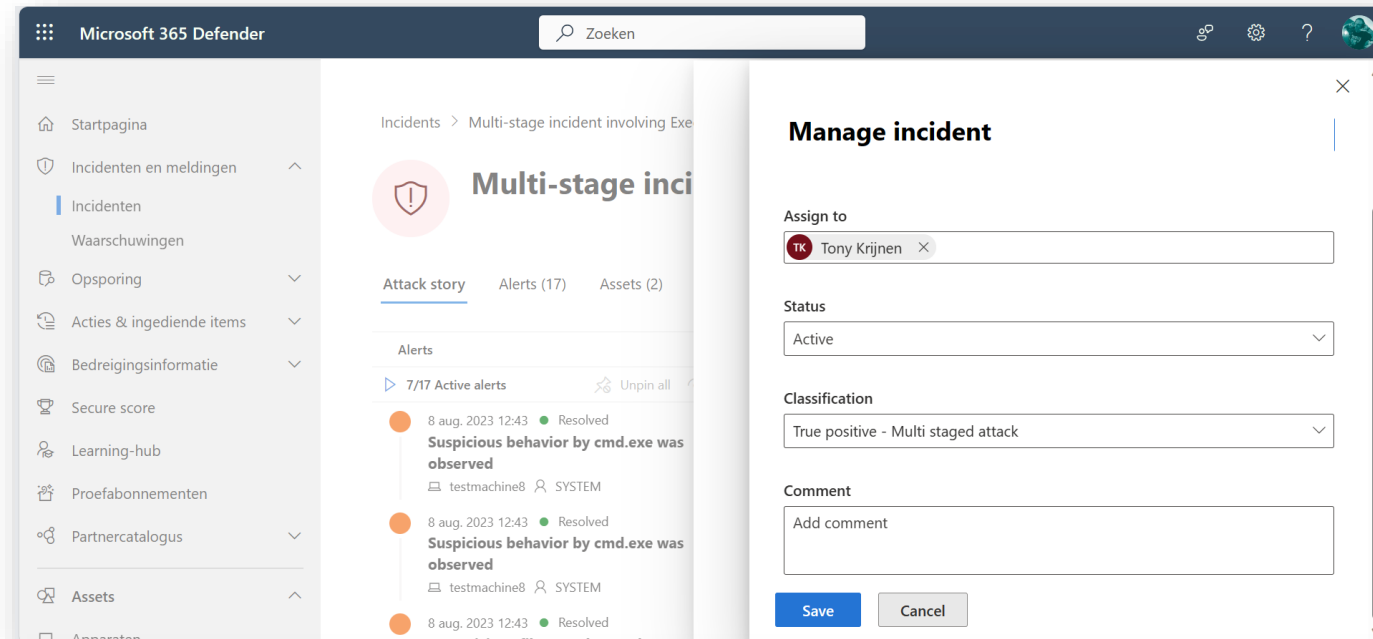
Microsoft 365 Defender

Zoeken

Startpagina
Incidenten en meldingen
Incidenten
Waarschuwingen
Opsporing
Acties & ingediende items
Bedreigingsinformatie
Secure score
Learning-hub
Proefabonnementen
Partnercatalogus
Assets
Apparaten

Incidents > Multi-stage incident involving Exe

Multi-stage inci

Attack story Alerts (17) Assets (2)

Alerts
7/17 Active alerts Unpin all

8 aug. 2023 12:43 Resolved
Suspicious behavior by cmd.exe was observed
testmachine8 SYSTEM

8 aug. 2023 12:43 Resolved
Suspicious behavior by cmd.exe was observed
testmachine8 SYSTEM

8 aug. 2023 12:43 Resolved

Manage incident

Assign to
TK Tony Krijnen

Status
Active

Classification
True positive - Multi staged attack

Comment
Add comment

Save Cancel